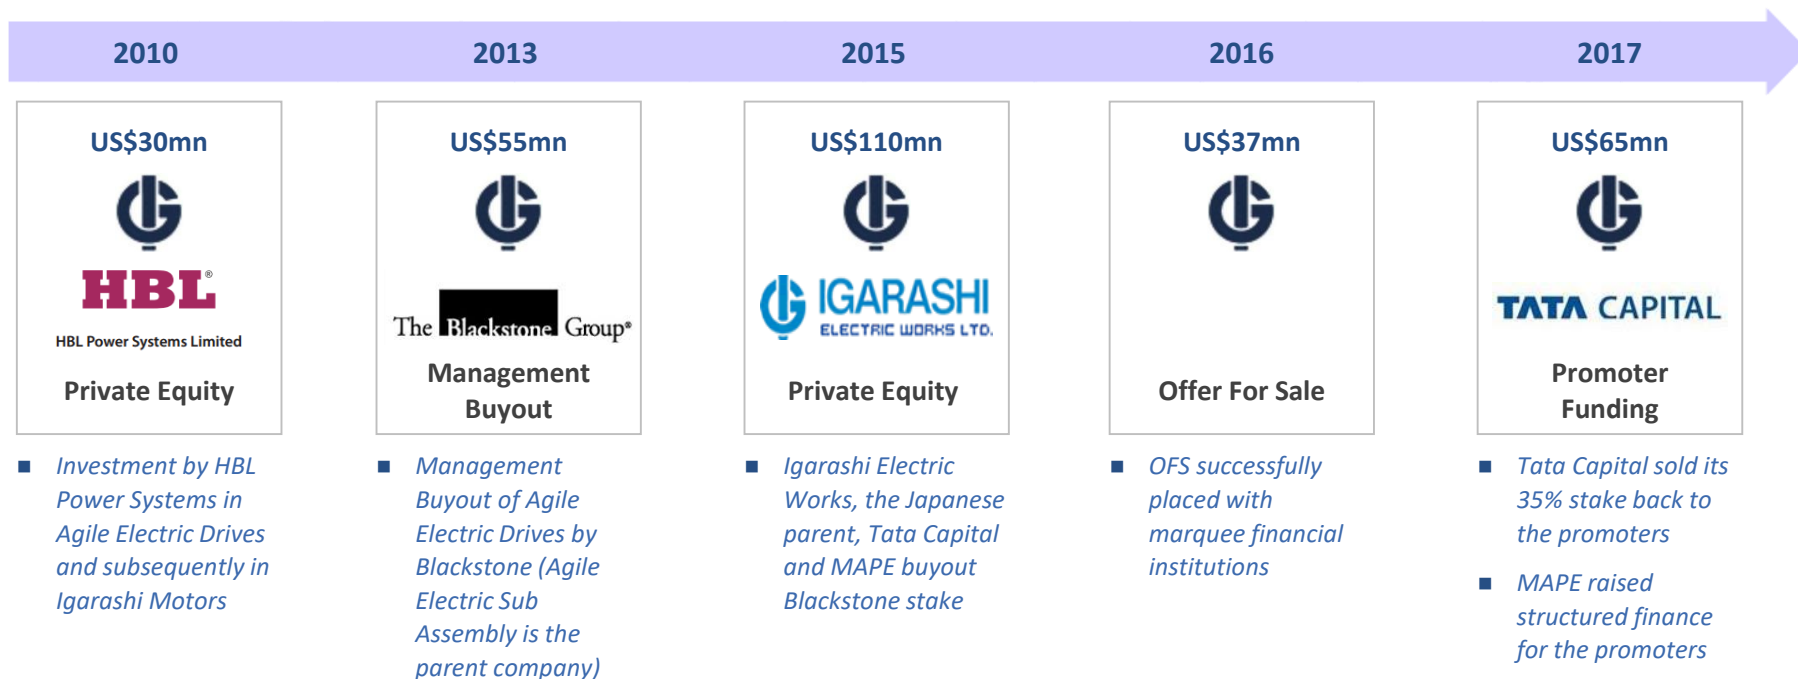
2010

US$30mn

HBL®

HBL Power Systems Limited

Private Equity

■ Investment by HBL Power Systems in Agile Electric Drives and subsequently in Igarashi Motors

2013

US$55mn

The Blackstone Group®

Management Buyout

■ Management Buyout of Agile Electric Drives by Blackstone (Agile Electric Sub Assembly is the parent company)

2015

US$110mn

IGARASHI ELECTRIC WORKS LTD.

Private Equity

■ Igarashi Electric Works, the Japanese parent, Tata Capital and MAPE buyout Blackstone stake

2016

US$37mn

Offer For Sale

■ OFS successfully placed with marquee financial institutions

2017

US$65mn

TATA CAPITAL

Promoter Funding

■ Tata Capital sold its 35% stake back to the promoters

■ MAPE raised structured finance for the promoters